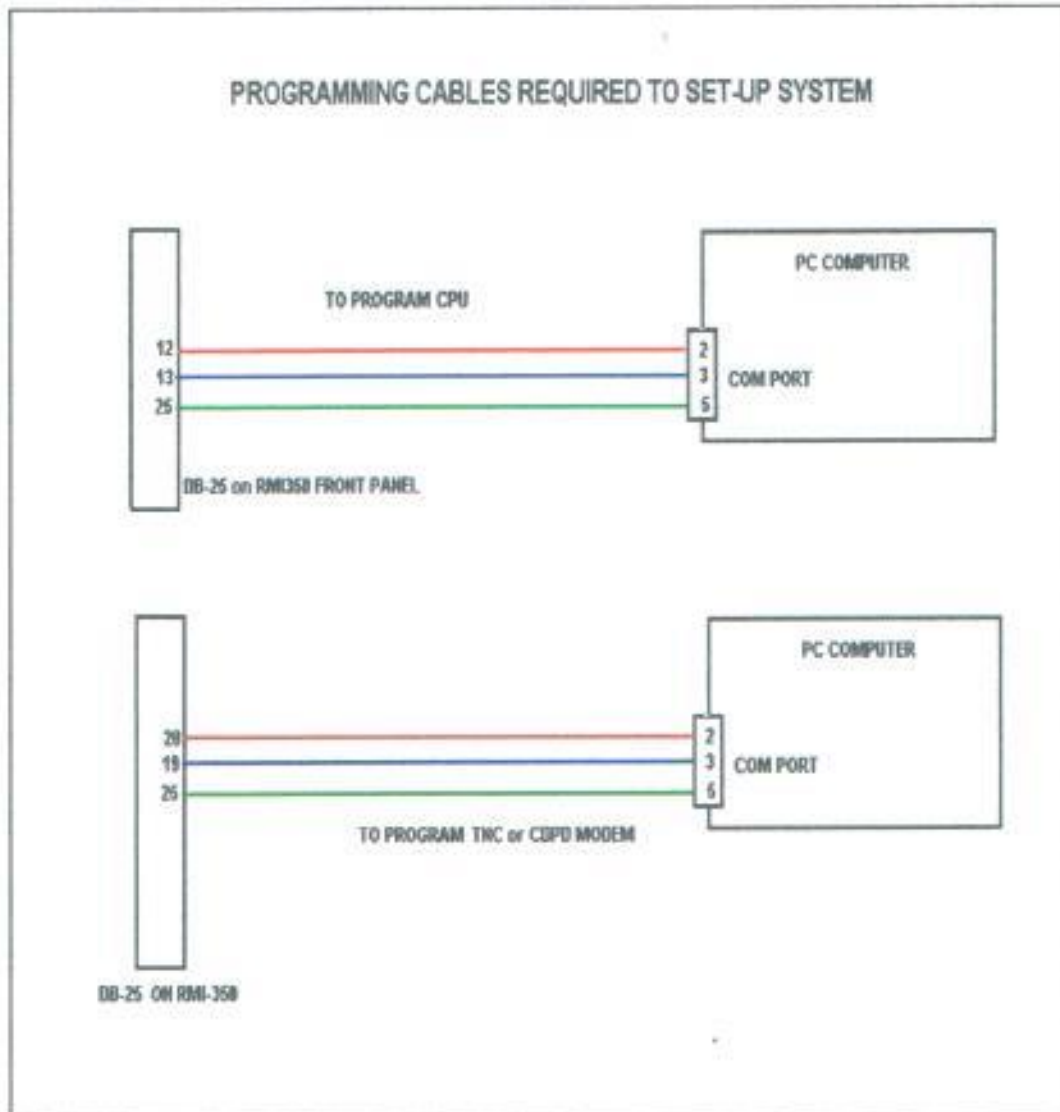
PROGRAMMING CABLES REQUIRED TO SET-UP SYSTEM

PC COMPUTER

TO PROGRAM CPU

12
13
25

2
3
5

COM PORT

DB-25 on RMI350 FRONT PANEL

PC COMPUTER

20
19
25

2
3
5

COM PORT

TO PROGRAM TNC or CDPD MODEM

DB-25 ON RMI-350